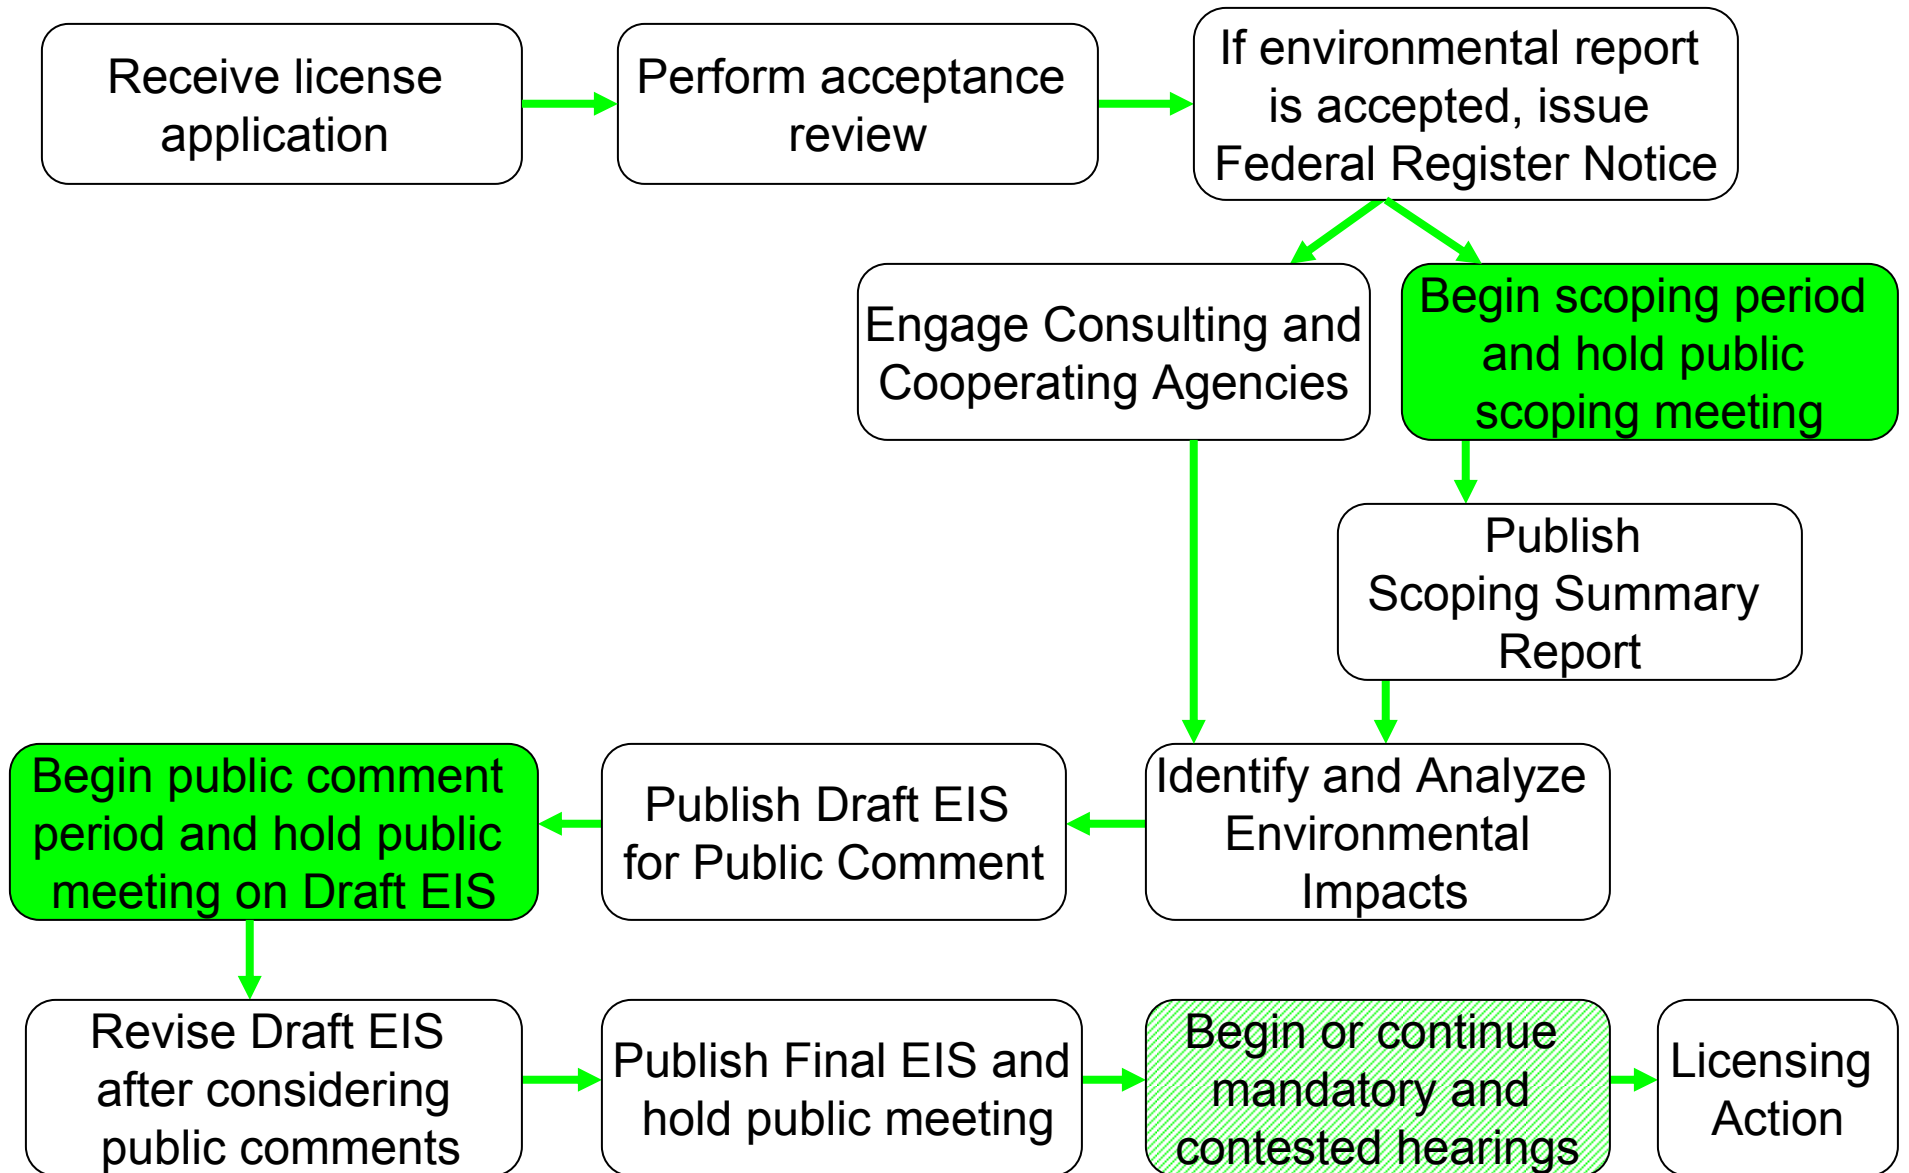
Receive license application

Perform acceptance review

If environmental report is accepted, issue Federal Register Notice

Engage Consulting and Cooperating Agencies

Begin scoping period and hold public scoping meeting

Publish Scoping Summary Report

Identify and Analyze Environmental Impacts

Publish Draft EIS for Public Comment

Begin public comment period and hold public meeting on Draft EIS

Revise Draft EIS after considering public comments

Publish Final EIS and hold public meeting

Begin or continue mandatory and contested hearings

Licensing Action